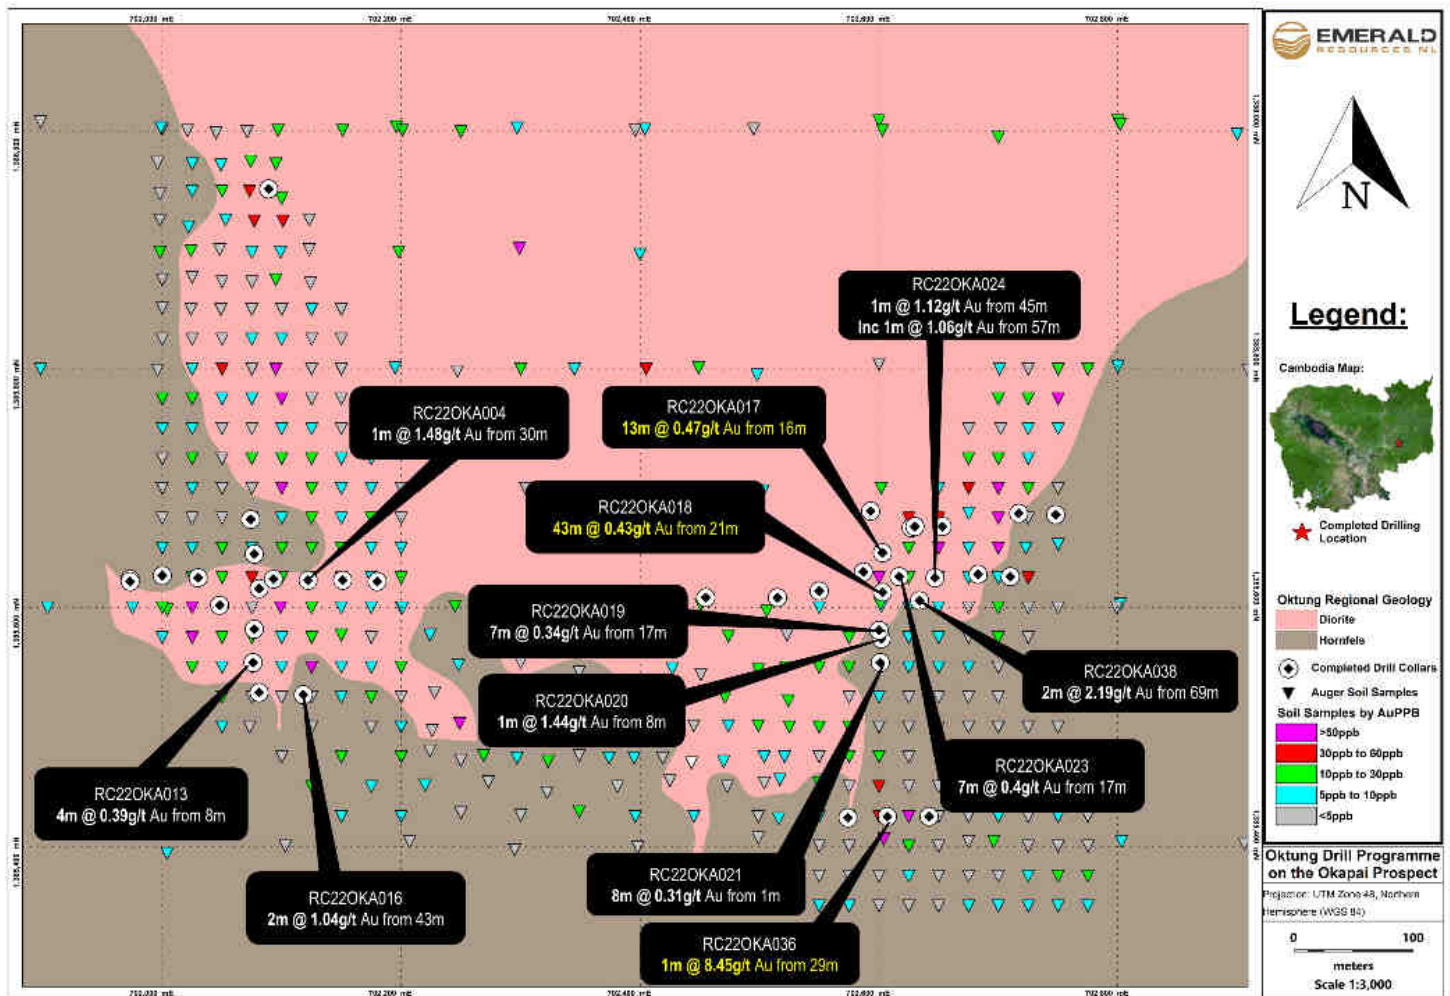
702,000 mE
702,200 mE
702,400 mE
702,600 mE
702,800 mE

EMERALD RESOURCES NL

N

Legend:

Cambodia Map:

Completed Drilling Location

Oktung Regional Geology
Diorite
Hornfels

Completed Drill Collars
Auger Soil Samples

Soil Samples by AuPPB
>50ppb
30ppb to 60ppb
10ppb to 30ppb
5ppb to 10ppb
<5ppb

Oktung Drill Programme on the Okapai Prospect

Projection: UTM Zone 48, Northern Hemisphere (WGS 84)

0
100
meters
Scale 1:3,000

RC22OKA024
1m @ 1.12g/t Au from 45m
Inc 1m @ 1.06g/t Au from 57m

RC22OKA004
1m @ 1.48g/t Au from 30m

RC22OKA017
13m @ 0.47g/t Au from 16m

RC22OKA018
43m @ 0.43g/t Au from 21m

RC22OKA019
7m @ 0.34g/t Au from 17m

RC22OKA038
2m @ 2.19g/t Au from 69m

RC22OKA020
1m @ 1.44g/t Au from 8m

RC22OKA023
7m @ 0.4g/t Au from 17m

RC22OKA013
4m @ 0.39g/t Au from 8m

RC22OKA021
8m @ 0.31g/t Au from 1m

RC22OKA016
2m @ 1.04g/t Au from 43m

RC22OKA036
1m @ 8.45g/t Au from 29m